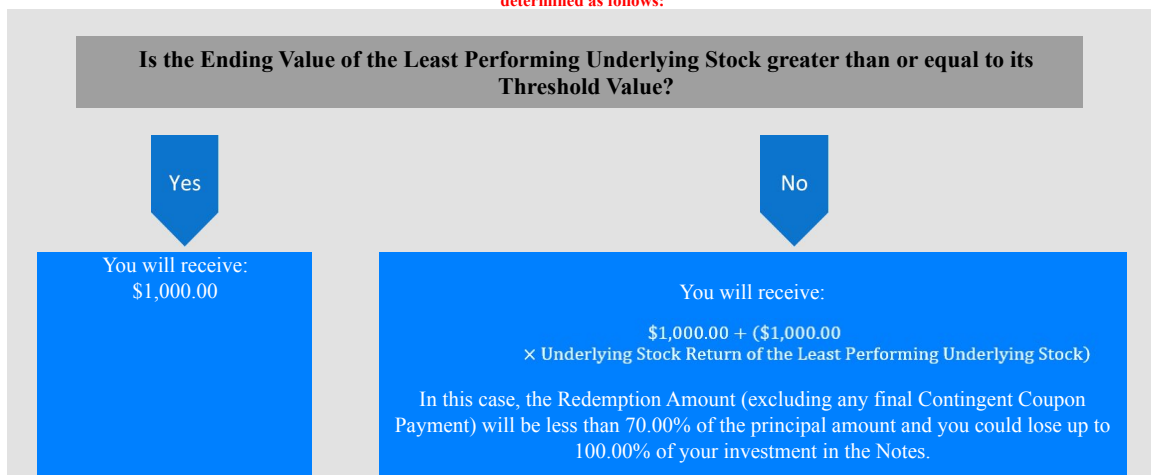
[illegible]

Is the Ending Value of the Least Performing Underlying Stock greater than or equal to its Threshold Value?

Yes

No

You will receive:
$1,000.00

You will receive:

$1,000.00 + ($1,000.00
× Underlying Stock Return of the Least Performing Underlying Stock)

In this case, the Redemption Amount (excluding any final Contingent Coupon Payment) will be less than 70.00% of the principal amount and you could lose up to 100.00% of your investment in the Notes.